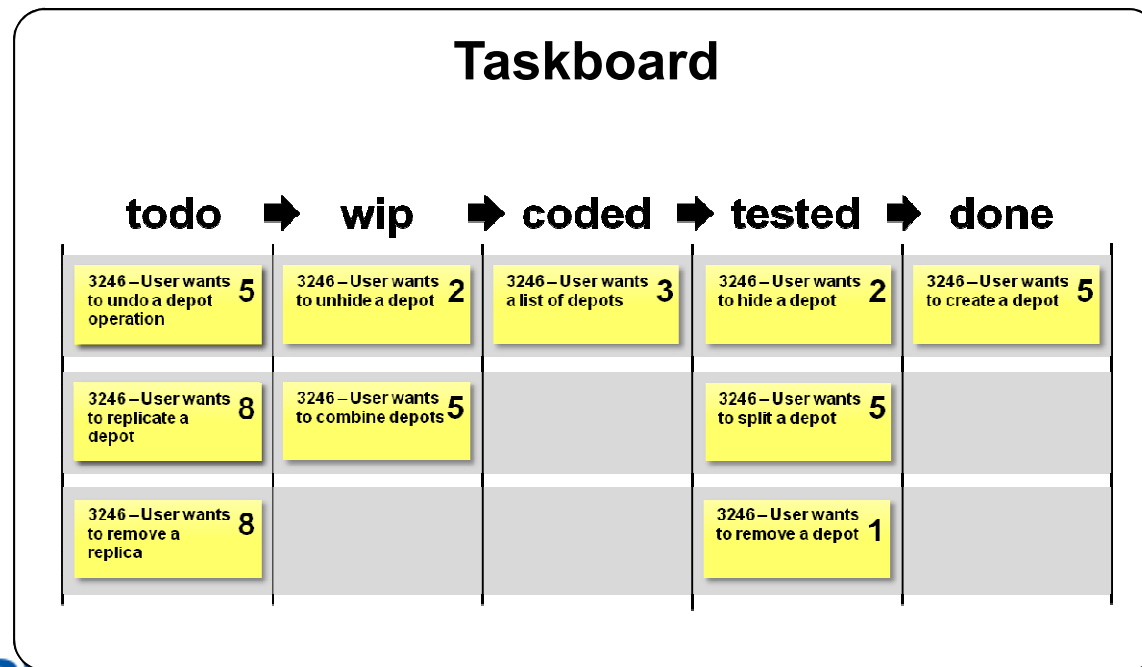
Taskboard

| todo | wip | coded | tested | done |
|---|---|---|---|---|
| 3246 – User wants to undo a depot operation 5 | 3246 – User wants to unhide a depot 2 | 3246 – User wants a list of depots 3 | 3246 – User wants to hide a depot 2 | 3246 – User wants to create a depot 5 |
| 3246 – User wants to replicate a depot 8 | 3246 – User wants to combine depots 5 | | 3246 – User wants to split a depot 5 | |
| 3246 – User wants to remove a replica 8 | | | 3246 – User wants to remove a depot 1 | |